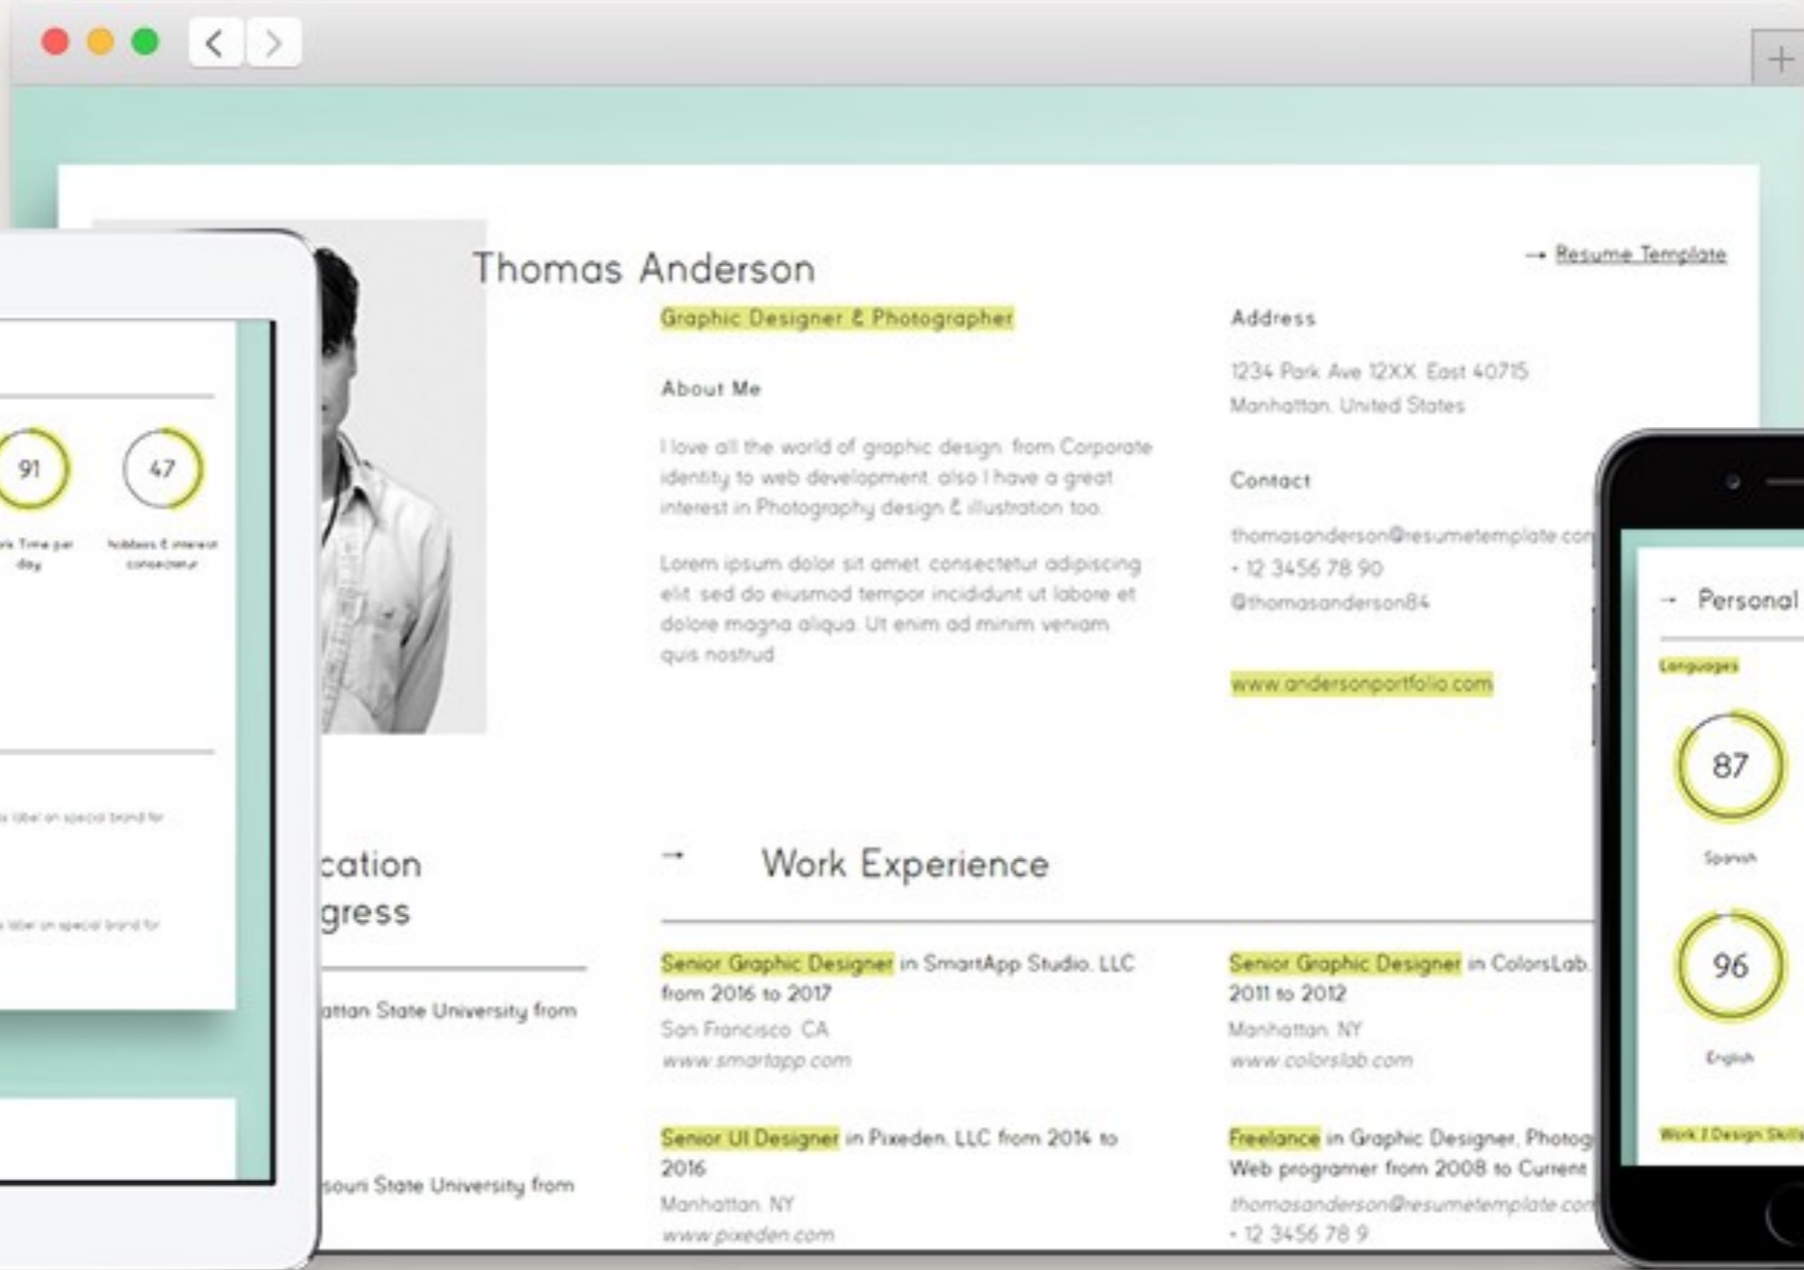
+

Thomas Anderson

→ Resume Template

Graphic Designer & Photographer

About Me

I love all the world of graphic design, from Corporate identity to web development, also I have a great interest in Photography design & illustration too.

Lorem ipsum dolor sit amet, consectetur adipiscing elit, sed do eiusmod tempor incididunt ut labore et dolore magna aliqua. Ut enim ad minim veniam, quis nostrud

Address

1234 Park Ave 12XX, East 40715
Manhattan, United States

Contact

thomasanderson@resumetemplate.co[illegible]
+ 12 3456 78 90
@thomasanderson84

www.andersonportfolio.com

91

47

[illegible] Time per day

hobbies & interest consectetur

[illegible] label on special brand for

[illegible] label on special brand for

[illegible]cation
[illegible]gress

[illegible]attan State University from

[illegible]souri State University from

→ Work Experience

Senior Graphic Designer in SmartApp Studio, LLC from 2016 to 2017
San Francisco, CA
www.smartapp.com

Senior Graphic Designer in ColorsLab, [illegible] 2011 to 2012
Manhattan, NY
www.colorslab.com

Senior UI Designer in Pixeden, LLC from 2014 to 2016
Manhattan, NY
www.pixeden.com

Freelance in Graphic Designer, Photog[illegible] Web programer from 2008 to Current
thomasanderson@resumetemplate.co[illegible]
+ 12 3456 78 9

→ Personal

Languages

87

Spanish

96

English

Work 1 Design Skills